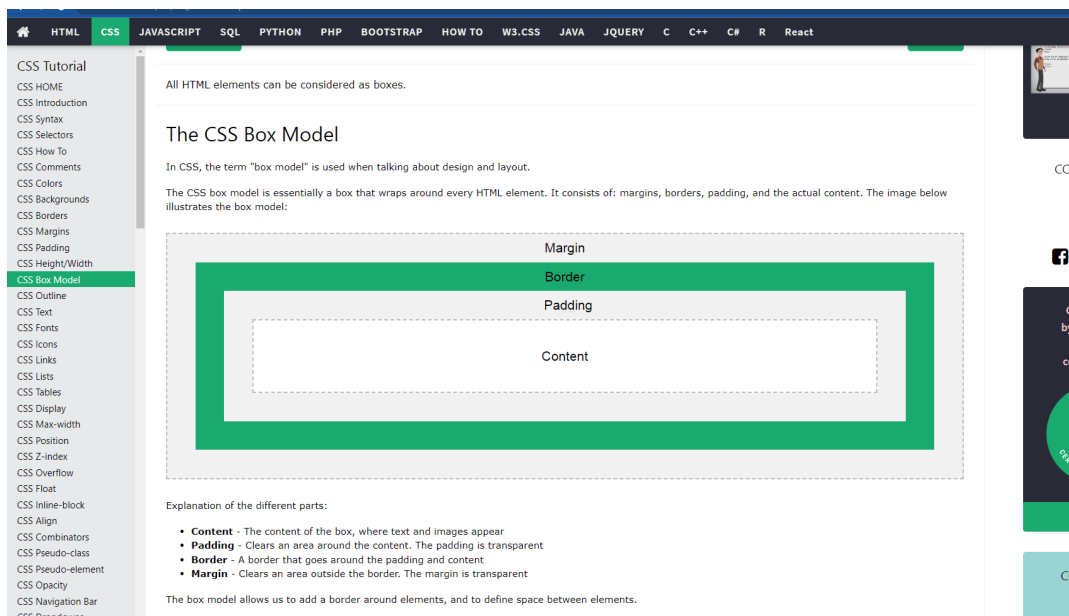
HTML CSS JAVASCRIPT SQL PYTHON PHP BOOTSTRAP HOW TO W3.CSS JAVA JQUERY C C++ C# R React

CSS Tutorial
CSS HOME
CSS Introduction
CSS Syntax
CSS Selectors
CSS How To
CSS Comments
CSS Colors
CSS Backgrounds
CSS Borders
CSS Margins
CSS Padding
CSS Height/Width
CSS Box Model
CSS Outline
CSS Text
CSS Fonts
CSS Icons
CSS Links
CSS Lists
CSS Tables
CSS Display
CSS Max-width
CSS Position
CSS Z-index
CSS Overflow
CSS Float
CSS Inline-block
CSS Align
CSS Combinators
CSS Pseudo-class
CSS Pseudo-element
CSS Opacity
CSS Navigation Bar

All HTML elements can be considered as boxes.

The CSS Box Model

In CSS, the term "box model" is used when talking about design and layout.

The CSS box model is essentially a box that wraps around every HTML element. It consists of: margins, borders, padding, and the actual content. The image below illustrates the box model:

Margin
Border
Padding
Content

Explanation of the different parts:

- **Content** - The content of the box, where text and images appear
- **Padding** - Clears an area around the content. The padding is transparent
- **Border** - A border that goes around the padding and content
- **Margin** - Clears an area outside the border. The margin is transparent

The box model allows us to add a border around elements, and to define space between elements.

CO